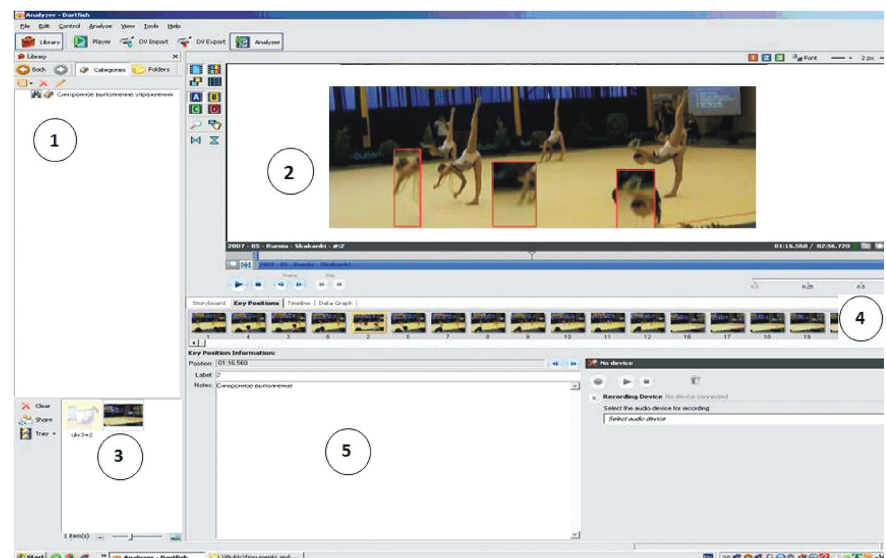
Analyzer - Dartfish

File Edit Control Analyze View Tools Help

Library Player DV Import DV Export Analyzer

Library

Back Categories Folders

Синхронное выполнение упражнения

1

2

2007 - 05 - Russia - Skakanki - #2

01:16.560 / 02:36.720

2007 - 05 - Russia - Skakanki

Frame Clip

Font 2 px

0.5 0.25 0.5

Storyboard Key Positions Timeline Data Graph

4

1 2 3 4 5 6 7 8 9 10 11 12 16 17 18 19

Key Position Information:

Position: 01:16.560

Label: 2

Notes: Синхронное выполнение

5

No device

Recording Device No device connected

Select the audio device for recording

Select audio device

Clear

Share

Tray

ukr3+2

3

1 item(s)

Start Analyzer - Dartfish \\Public\Documents and...